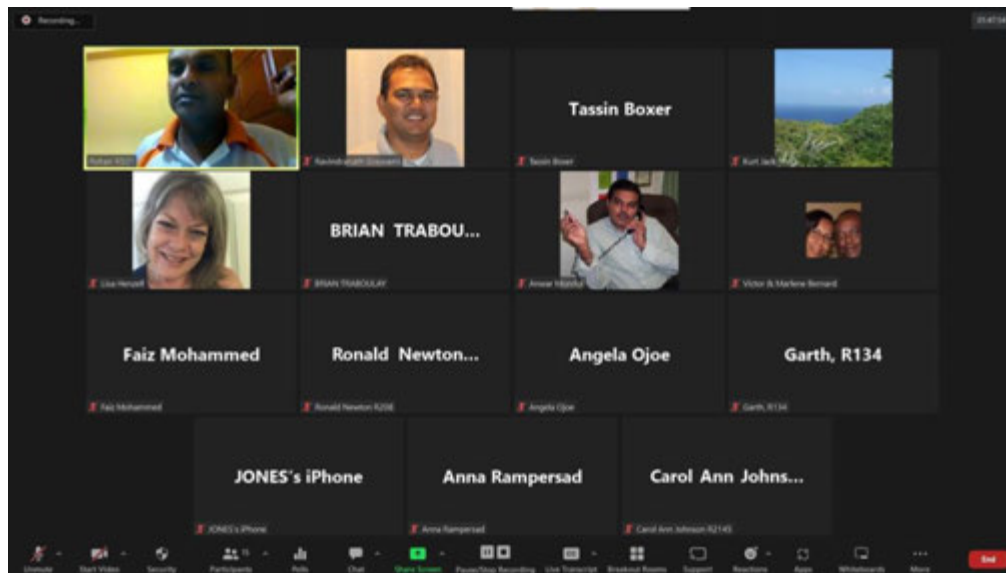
Recording...

Rohan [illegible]

Ravindranath Goswami

Tassin Boxer

Tassin Boxer

Kurt Jack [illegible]

Lisa Henzell

BRIAN TRABOU...

BRIAN TRABOULAY

Anwar Hosein

Victor & Marlene Bernard

Faiz Mohammed

Faiz Mohammed

Ronald Newton...

Ronald Newton R208

Angela Ojoe

Angela Ojoe

Garth, R134

Garth, R134

JONES's iPhone

JONES's iPhone

Anna Rampersad

Anna Rampersad

Carol Ann Johns...

Carol Ann Johnson R2145

Unmute Start Video Security Participants 15 Polls Chat Share Screen Pause/Stop Recording Live Transcript Breakout Rooms Support Reactions Apps Whiteboards More End